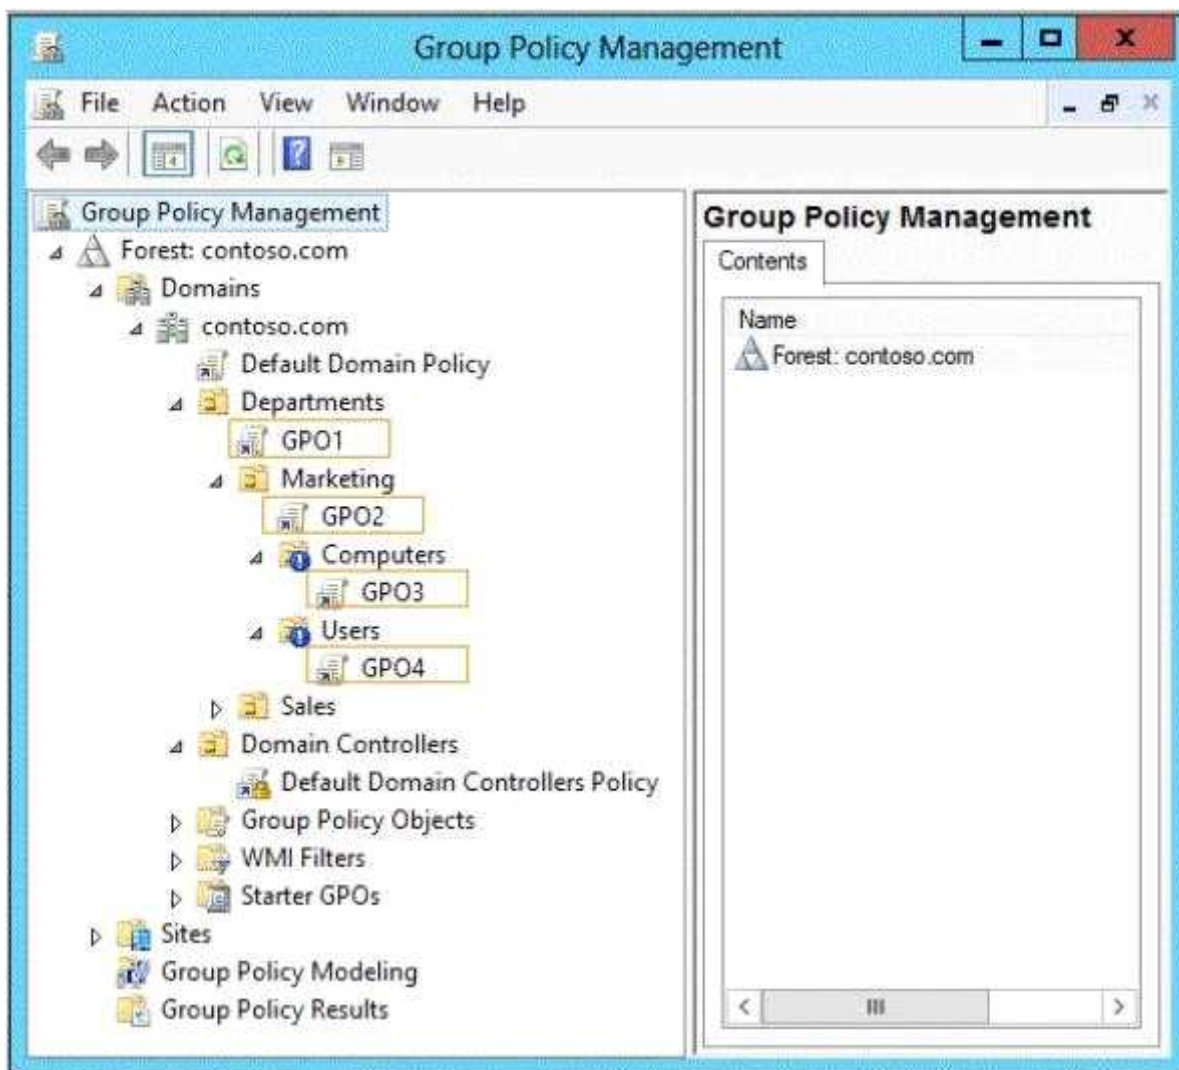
Group Policy Management

File Action View Window Help

Group Policy Management
Forest: contoso.com
Domains
contoso.com
Default Domain Policy
Departments
GPO1
Marketing
GPO2
Computers
GPO3
Users
GPO4
Sales
Domain Controllers
Default Domain Controllers Policy
Group Policy Objects
WMI Filters
Starter GPOs
Sites
Group Policy Modeling
Group Policy Results

Group Policy Management

Contents

Name
Forest: contoso.com